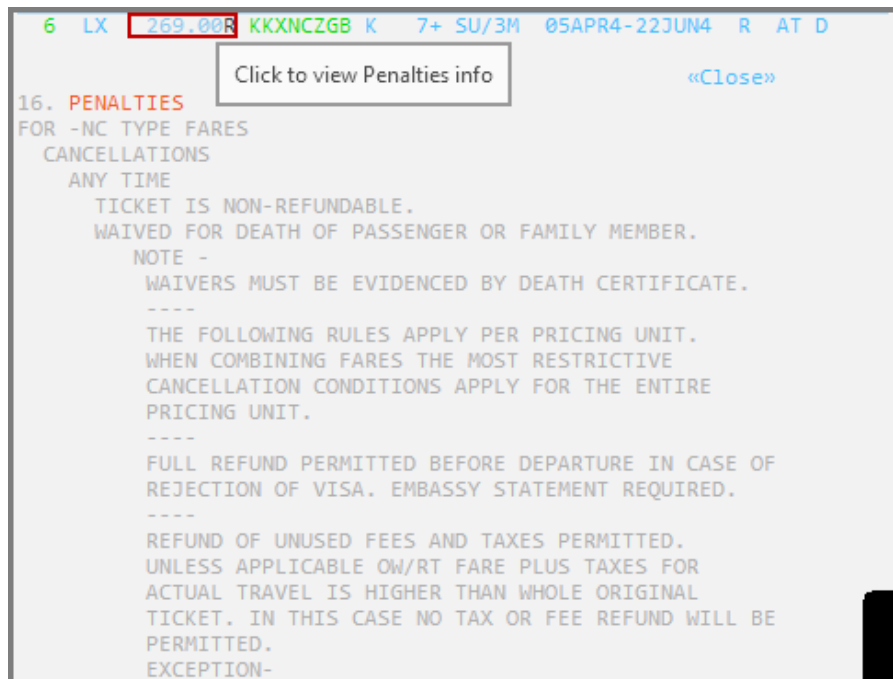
6 LX 269.00R KKXNCZGB K 7+ SU/3M 05APR4-22JUN4 R AT D

Click to view Penalties info

«Close»

16. PENALTIES
FOR -NC TYPE FARES
CANCELLATIONS
ANY TIME
TICKET IS NON-REFUNDABLE.
WAIVED FOR DEATH OF PASSENGER OR FAMILY MEMBER.
NOTE -
WAIVERS MUST BE EVIDENCED BY DEATH CERTIFICATE.
----
THE FOLLOWING RULES APPLY PER PRICING UNIT.
WHEN COMBINING FARES THE MOST RESTRICTIVE CANCELLATION CONDITIONS APPLY FOR THE ENTIRE PRICING UNIT.
----
FULL REFUND PERMITTED BEFORE DEPARTURE IN CASE OF REJECTION OF VISA. EMBASSY STATEMENT REQUIRED.
----
REFUND OF UNUSED FEES AND TAXES PERMITTED.
UNLESS APPLICABLE OW/RT FARE PLUS TAXES FOR ACTUAL TRAVEL IS HIGHER THAN WHOLE ORIGINAL TICKET. IN THIS CASE NO TAX OR FEE REFUND WILL BE PERMITTED.
EXCEPTION-